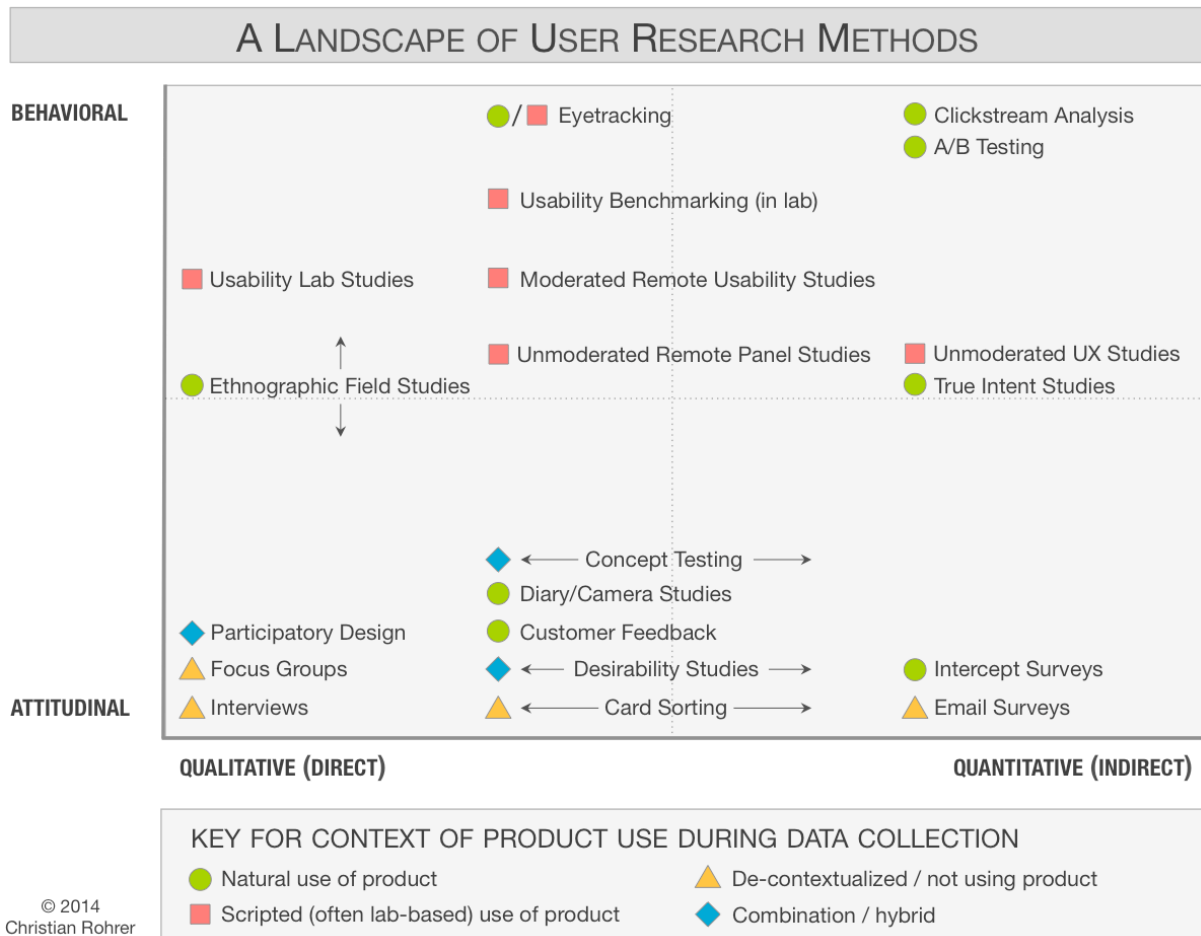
A LANDSCAPE OF USER RESEARCH METHODS

BEHAVIORAL

/ Eyetracking

Clickstream Analysis

A/B Testing

Usability Benchmarking (in lab)

Usability Lab Studies

Moderated Remote Usability Studies

Unmoderated Remote Panel Studies

Unmoderated UX Studies

Ethnographic Field Studies

True Intent Studies

Concept Testing

Diary/Camera Studies

Participatory Design

Customer Feedback

Focus Groups

Desirability Studies

Intercept Surveys

ATTITUDINAL

Interviews

Card Sorting

Email Surveys

QUALITATIVE (DIRECT)

QUANTITATIVE (INDIRECT)

KEY FOR CONTEXT OF PRODUCT USE DURING DATA COLLECTION

Natural use of product

De-contextualized / not using product

Scripted (often lab-based) use of product

Combination / hybrid

© 2014
Christian Rohrer